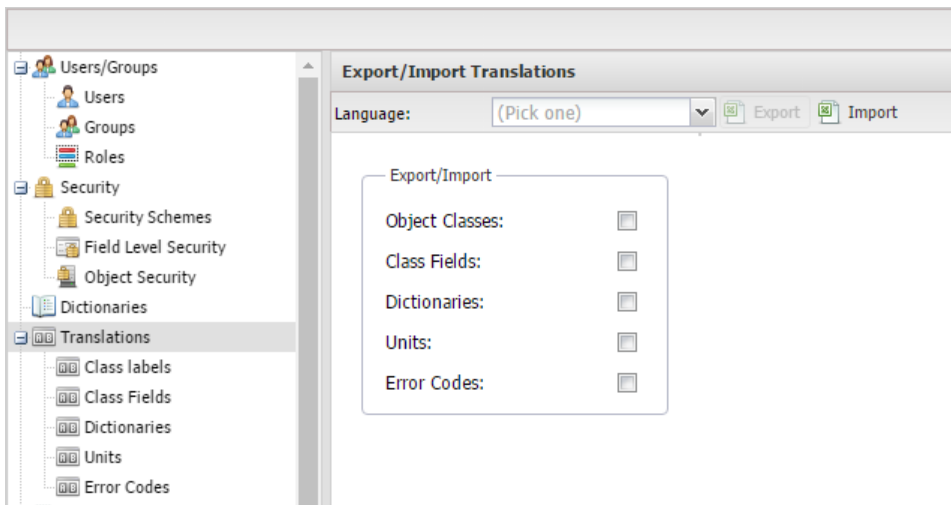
Users/Groups
Users
Groups
Roles
Security
Security Schemes
Field Level Security
Object Security
Dictionaries
Translations
Class labels
Class Fields
Dictionaries
Units
Error Codes

Export/Import Translations

Language: (Pick one) Export Import

Export/Import

Object Classes:

Class Fields:

Dictionaries:

Units:

Error Codes: